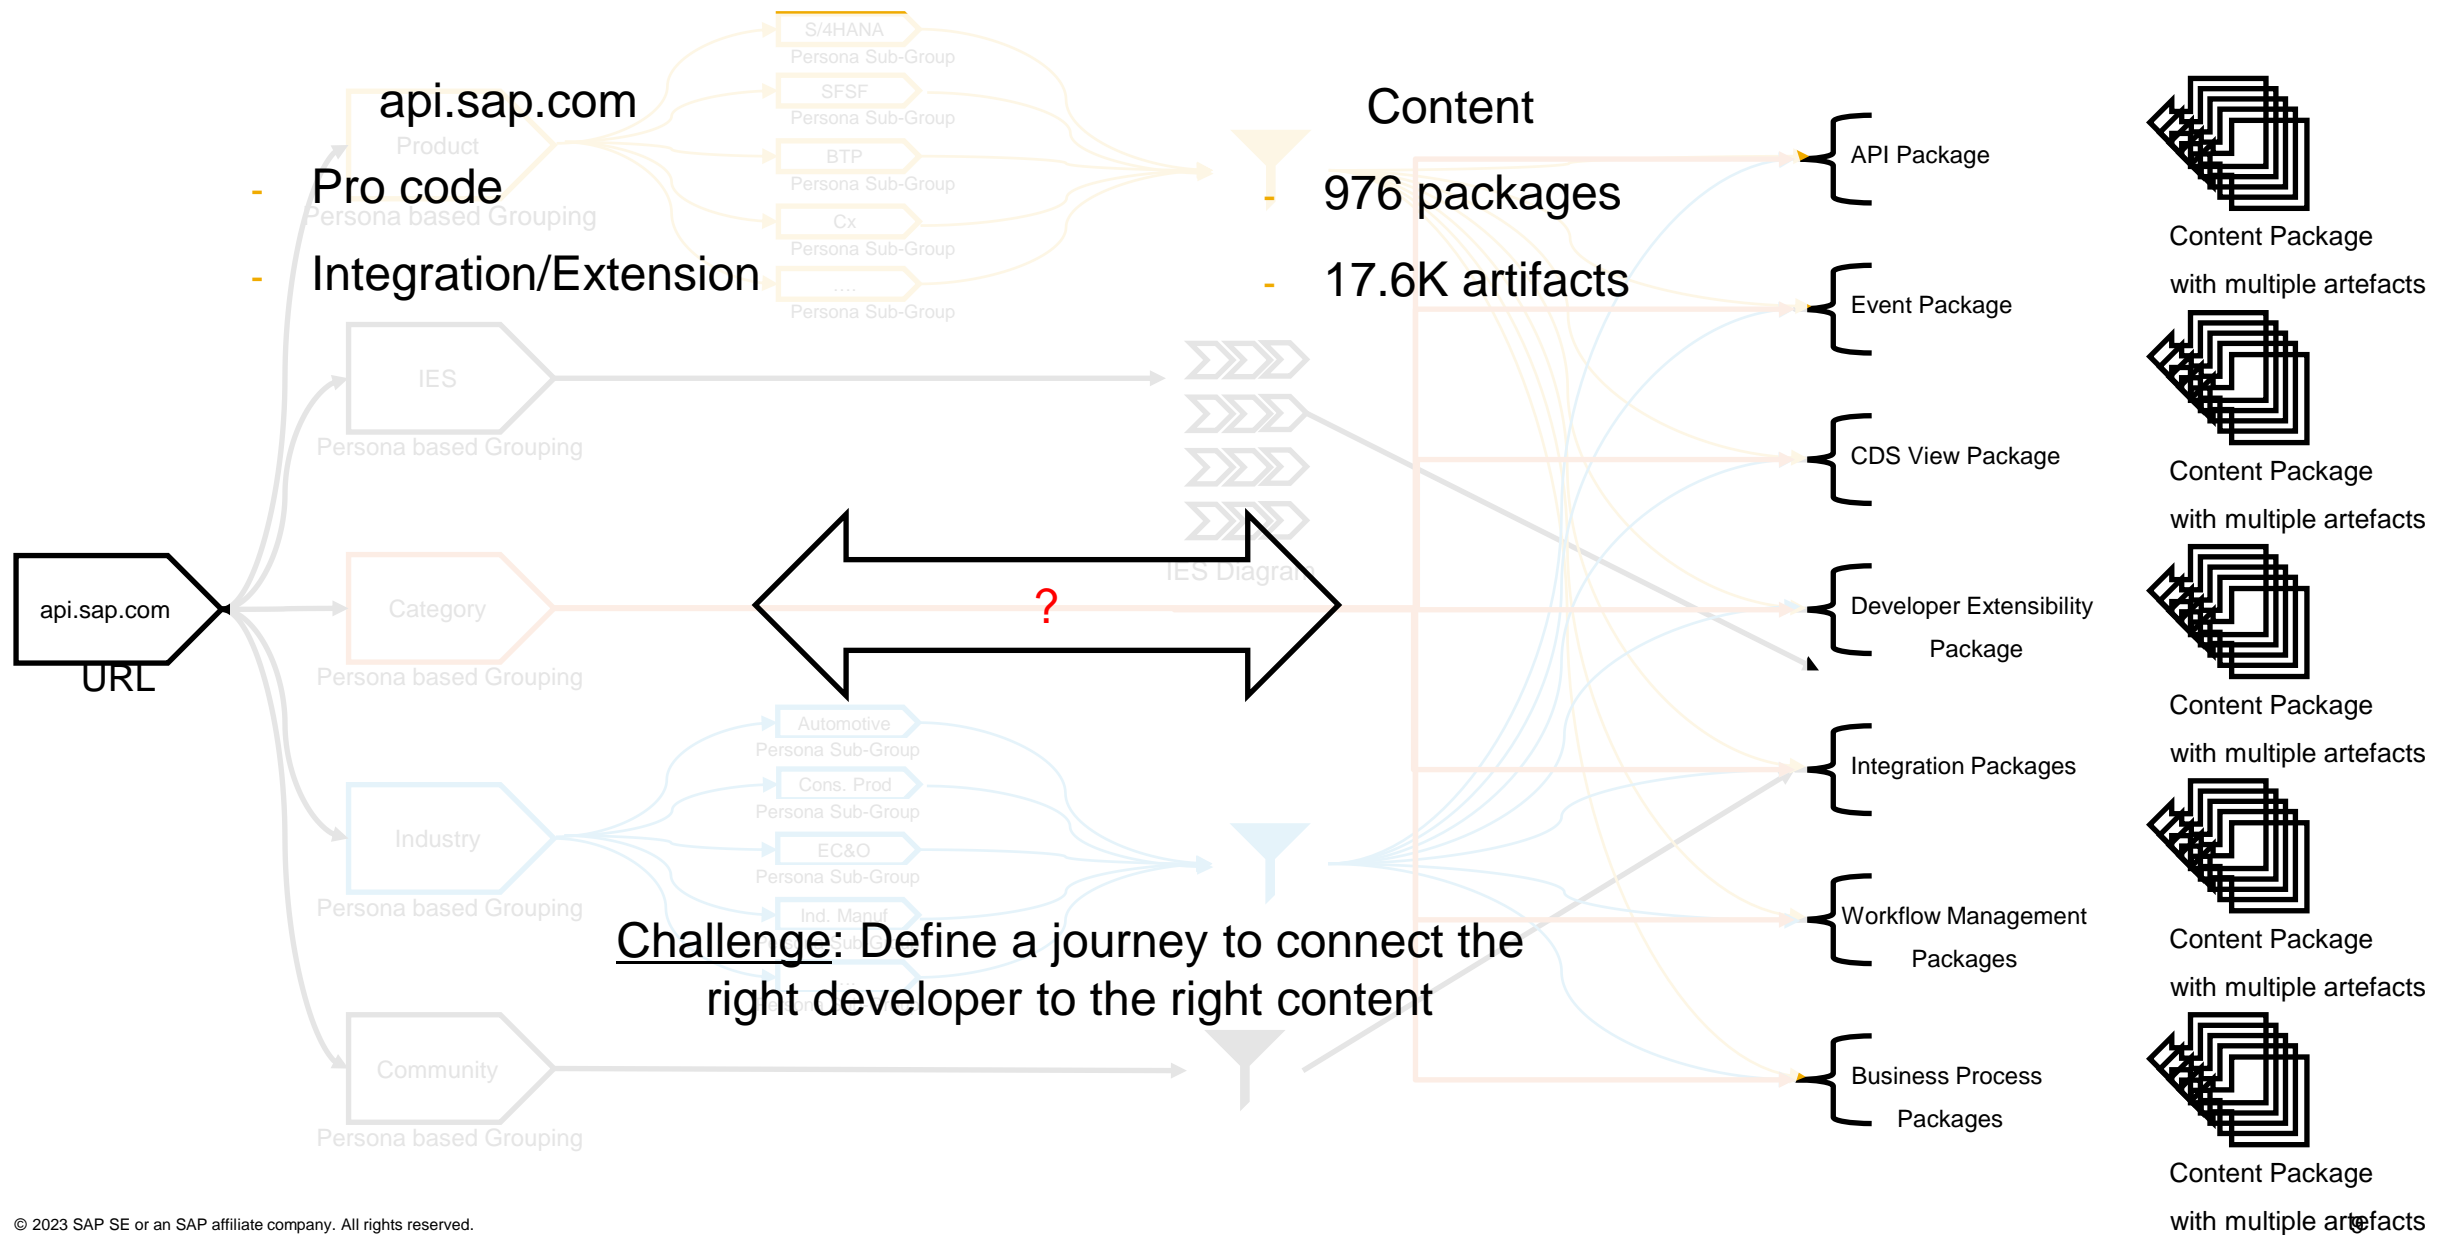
S/4HANA
Persona Sub-Group
SFSF
Persona Sub-Group
BTP
Persona Sub-Group
Cx
Persona Sub-Group
....
Persona Sub-Group

api.sap.com
Product
- Pro code
Persona based Grouping
- Integration/Extension

Content
- 976 packages
- 17.6K artifacts

IES
Persona based Grouping

IES Diagram

api.sap.com
URL

Category
Persona based Grouping

?

Automotive
Persona Sub-Group
Cons. Prod
Persona Sub-Group
EC&O
Persona Sub-Group
Ind. Manuf

Industry
Persona based Grouping

Challenge: Define a journey to connect the right developer to the right content

Community
Persona based Grouping

API Package
Event Package
CDS View Package
Developer Extensibility Package
Integration Packages
Workflow Management Packages
Business Process Packages

Content Package with multiple artefacts
Content Package with multiple artefacts
Content Package with multiple artefacts
Content Package with multiple artefacts
Content Package with multiple artefacts

© 2023 SAP SE or an SAP affiliate company. All rights reserved.